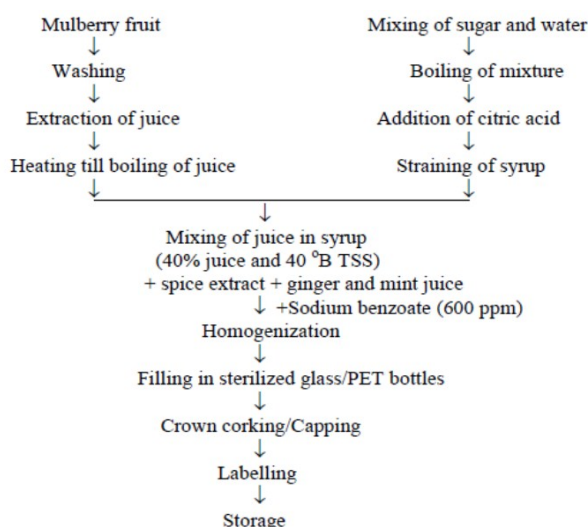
Mulberry fruit
↓
Washing
↓
Extraction of juice
↓
Heating till boiling of juice
↓

Mixing of sugar and water
↓
Boiling of mixture
↓
Addition of citric acid
↓
Straining of syrup
↓

↓
Mixing of juice in syrup
(40% juice and 40 $^{o}$B TSS)
+ spice extract + ginger and mint juice
↓ +Sodium benzoate (600 ppm)
Homogenization
↓
Filling in sterilized glass/PET bottles
↓
Crown corking/Capping
↓
Labelling
↓
Storage